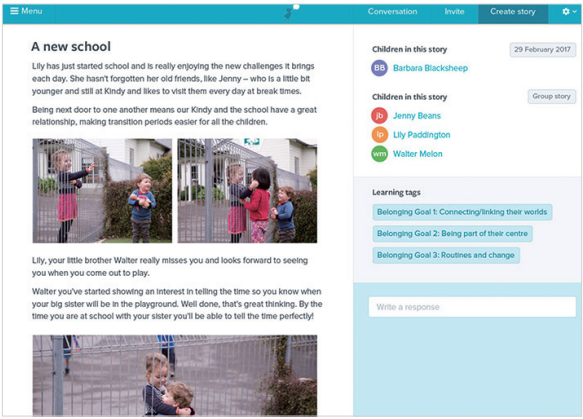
Menu

Conversation Invite Create story

A new school

Lily has just started school and is really enjoying the new challenges it brings each day. She hasn't forgotten her old friends, like Jenny – who is a little bit younger and still at Kindy and likes to visit them every day at break times.

Being next door to one another means our Kindy and the school have a great relationship, making transition periods easier for all the children.

Lily, your little brother Walter really misses you and looks forward to seeing you when you come out to play.

Walter you've started showing an interest in telling the time so you know when your big sister will be in the playground. Well done, that's great thinking. By the time you are at school with your sister you'll be able to tell the time perfectly!

Children in this story

29 February 2017

BB Barbara Blacksheep

Children in this story

Group story

jb Jenny Beans

lp Lily Paddington

wm Walter Melon

Learning tags

Belonging Goal 1: Connecting/linking their worlds

Belonging Goal 2: Being part of their centre

Belonging Goal 3: Routines and change

Write a response